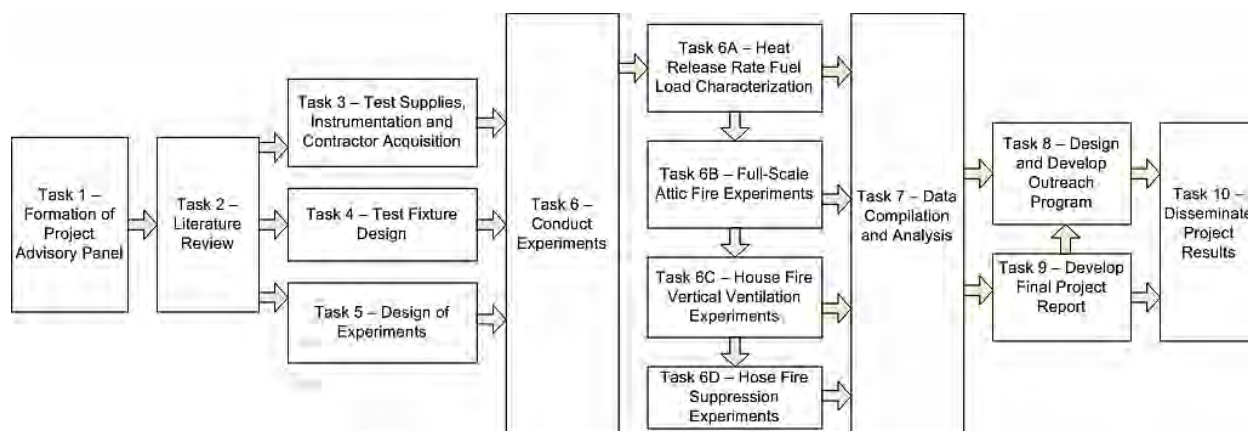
Task 1 – Formation of Project Advisory Panel

Task 2 – Literature Review

Task 3 – Test Supplies, Instrumentation and Contractor Acquisition

Task 4 – Test Fixture Design

Task 5 – Design of Experiments

Task 6 – Conduct Experiments

Task 6A – Heat Release Rate Fuel Load Characterization

Task 6B – Full-Scale Attic Fire Experiments

Task 6C – House Fire Vertical Ventilation Experiments

Task 6D – Hose Fire Suppression Experiments

Task 7 – Data Compilation and Analysis

Task 8 – Design and Develop Outreach Program

Task 9 – Develop Final Project Report

Task 10 – Disseminate Project Results